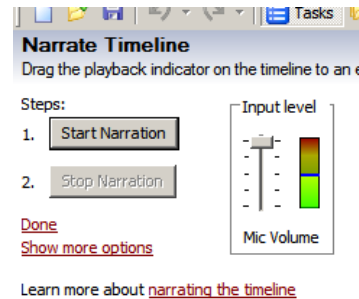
Tasks

Narrate Timeline

Drag the playback indicator on the timeline to an e

Steps:

1. Start Narration

2. Stop Narration

Input level

Mic Volume

Done

Show more options

Learn more about narrating the timeline